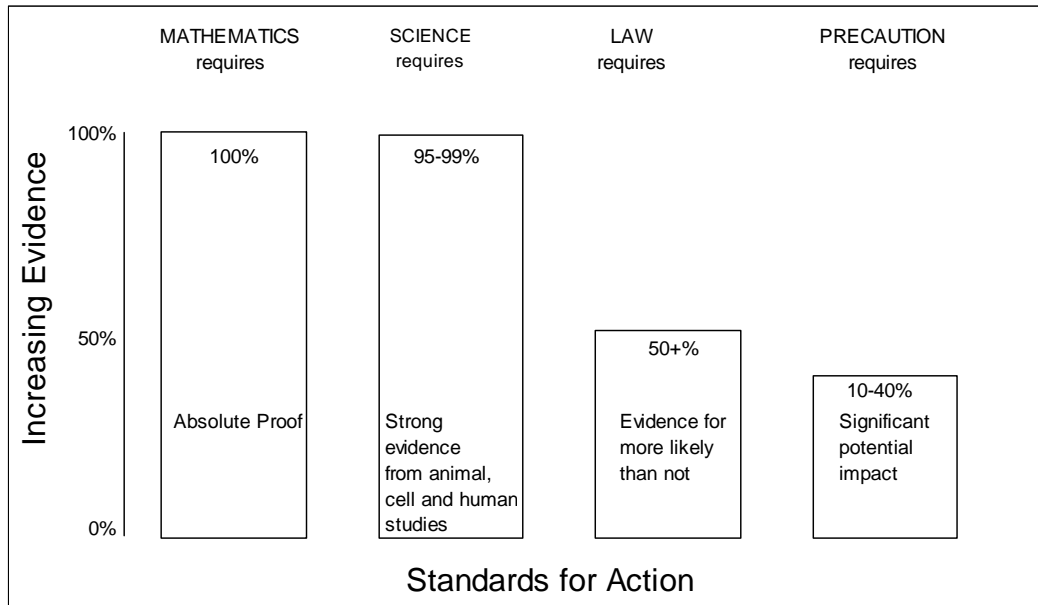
MATHEMATICS requires

SCIENCE requires

LAW requires

PRECAUTION requires

100%

50%

0%

Increasing Evidence

100%

Absolute Proof

95-99%

Strong evidence from animal, cell and human studies

50+%

Evidence for more likely than not

10-40%

Significant potential impact

Standards for Action